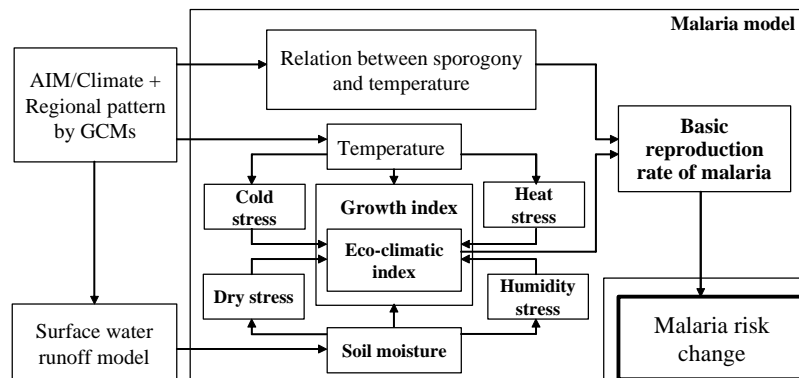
Malaria model

AIM/Climate + Regional pattern by GCMs

Relation between sporogony and temperature

Basic reproduction rate of malaria

Temperature

Cold stress

Growth index

Heat stress

Eco-climatic index

Dry stress

Humidity stress

Surface water runoff model

Soil moisture

Malaria risk change